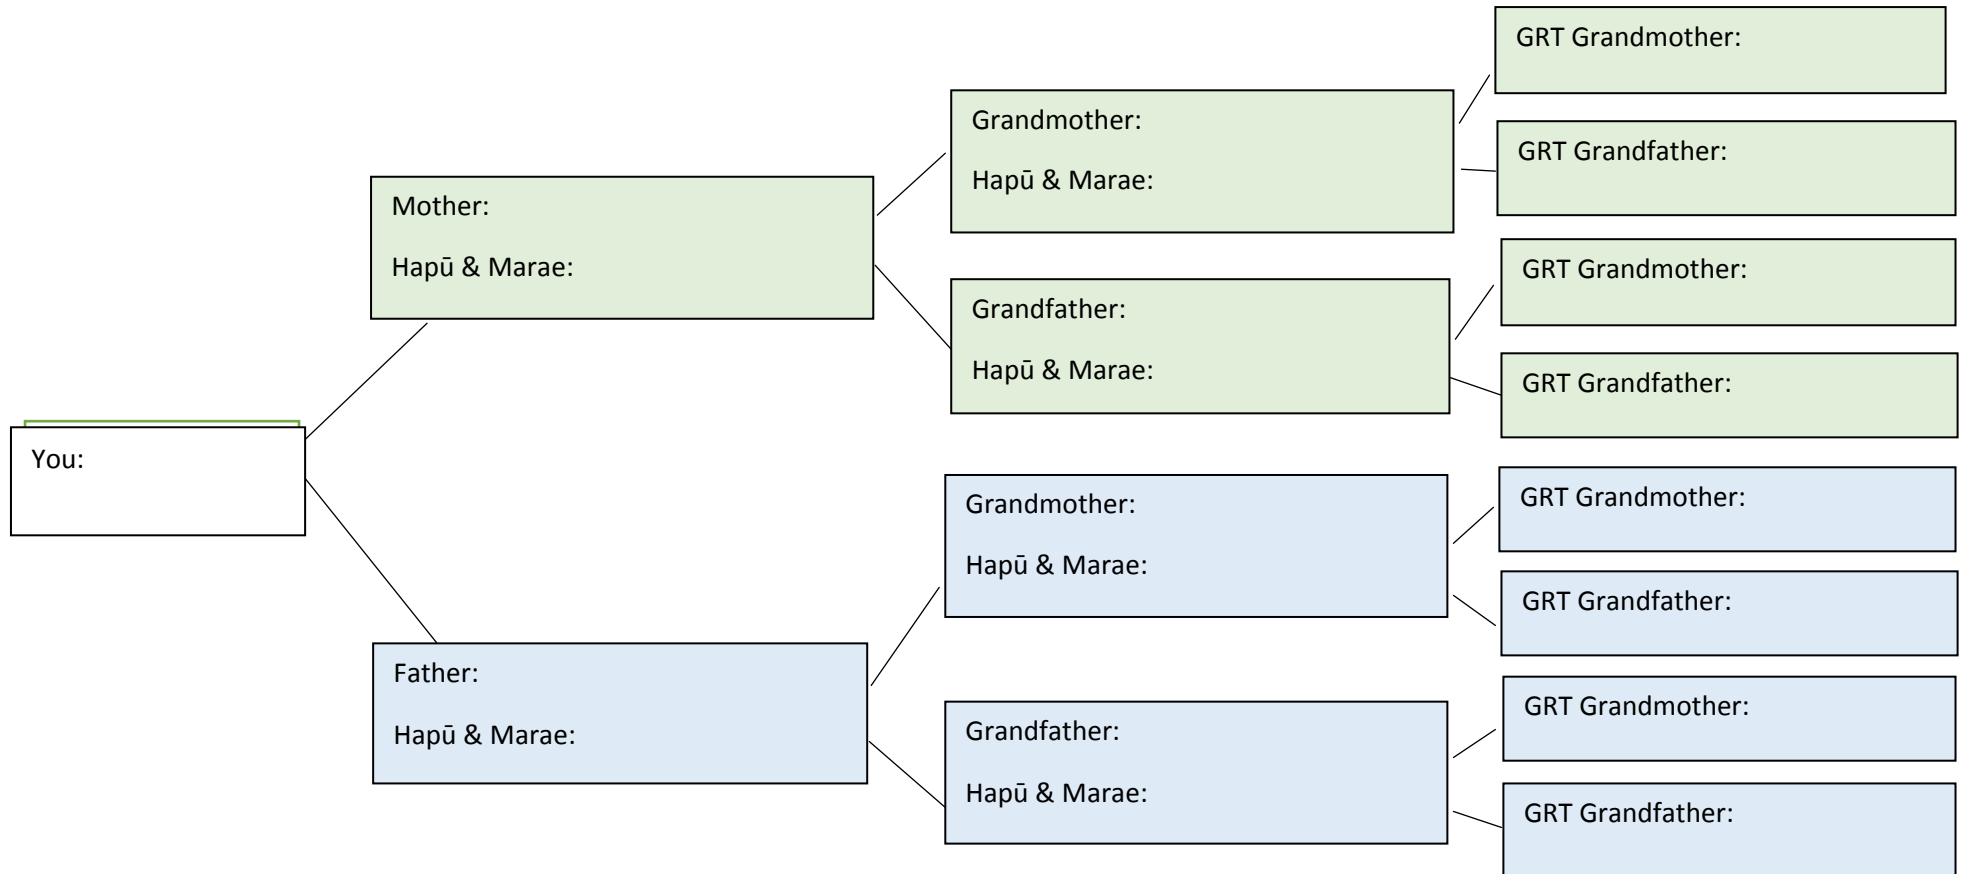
You:

Mother:

Hapū & Marae:

Grandmother:

Hapū & Marae:

GRT Grandmother:

GRT Grandfather:

Grandfather:

Hapū & Marae:

GRT Grandmother:

GRT Grandfather:

Father:

Hapū & Marae:

Grandmother:

Hapū & Marae:

GRT Grandmother:

GRT Grandfather:

Grandfather:

Hapū & Marae:

GRT Grandmother:

GRT Grandfather: